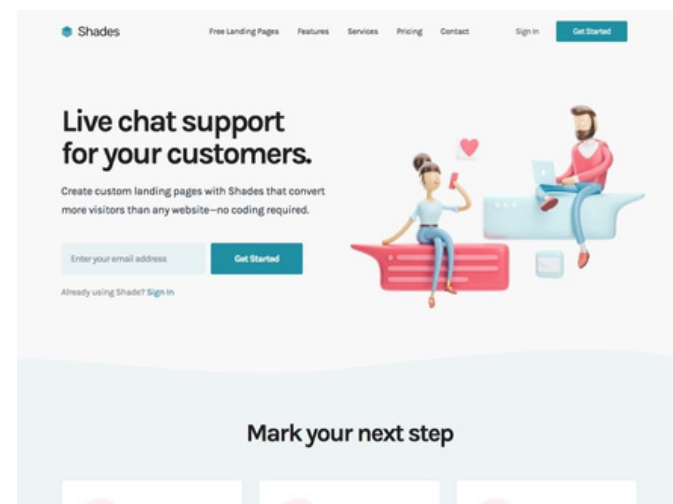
Shades

Free Landing Pages Features Services Pricing Contact

Sign In

Get Started

Live chat support for your customers.

Create custom landing pages with Shades that convert more visitors than any website—no coding required.

Enter your email address

Get Started

Already using Shade? Sign in

Mark your next step